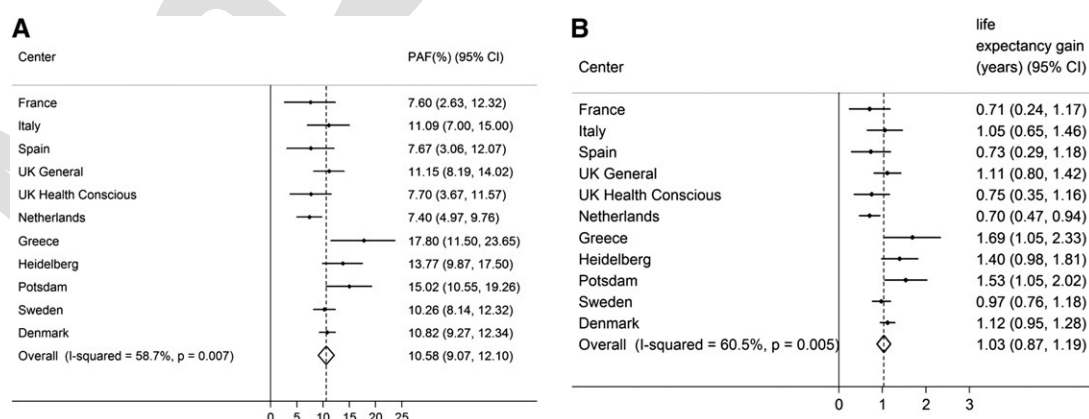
A

| Center | PAF(%) (95% CI) |
|---|---|
| France | 7.60 (2.63, 12.32) |
| Italy | 11.09 (7.00, 15.00) |
| Spain | 7.67 (3.06, 12.07) |
| UK General | 11.15 (8.19, 14.02) |
| UK Health Conscious | 7.70 (3.67, 11.57) |
| Netherlands | 7.40 (4.97, 9.76) |
| Greece | 17.80 (11.50, 23.65) |
| Heidelberg | 13.77 (9.87, 17.50) |
| Potsdam | 15.02 (10.55, 19.26) |
| Sweden | 10.26 (8.14, 12.32) |
| Denmark | 10.82 (9.27, 12.34) |
| Overall (I-squared = 58.7%, p = 0.007) | 10.58 (9.07, 12.10) |

0 5 10 15 20 25

B

| Center | life expectancy gain (years) (95% CI) |
|---|---|
| France | 0.71 (0.24, 1.17) |
| Italy | 1.05 (0.65, 1.46) |
| Spain | 0.73 (0.29, 1.18) |
| UK General | 1.11 (0.80, 1.42) |
| UK Health Conscious | 0.75 (0.35, 1.16) |
| Netherlands | 0.70 (0.47, 0.94) |
| Greece | 1.69 (1.05, 2.33) |
| Heidelberg | 1.40 (0.98, 1.81) |
| Potsdam | 1.53 (1.05, 2.02) |
| Sweden | 0.97 (0.76, 1.18) |
| Denmark | 1.12 (0.95, 1.28) |
| Overall (I-squared = 60.5%, p = 0.005) | 1.03 (0.87, 1.19) |

0 1 2 3